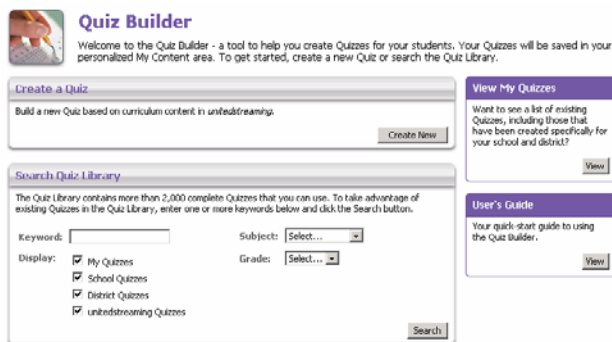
Quiz Builder

Welcome to the Quiz Builder - a tool to help you create Quizzes for your students. Your Quizzes will be saved in your personalized My Content area. To get started, create a new Quiz or search the Quiz Library.

Create a Quiz

Build a new Quiz based on curriculum content in unitedstreaming.

Create New

Search Quiz Library

The Quiz Library contains more than 2,000 complete Quizzes that you can use. To take advantage of existing Quizzes in the Quiz Library, enter one or more keywords below and click the Search button.

Keyword:

Subject: Select...

Display:

My Quizzes

School Quizzes

District Quizzes

unitedstreaming Quizzes

Grade: Select...

Search

View My Quizzes

Want to see a list of existing Quizzes, including those that have been created specifically for your school and district?

View

User's Guide

Your quick-start guide to using the Quiz Builder.

View